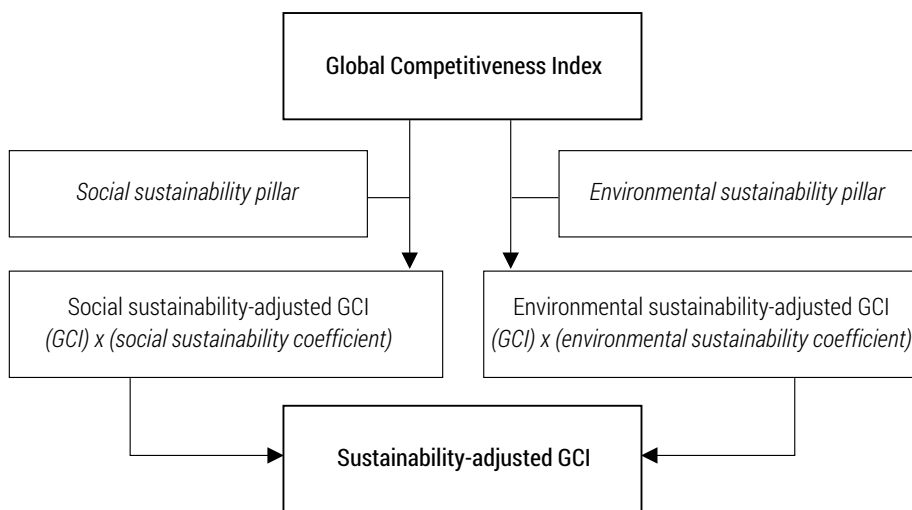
Global Competitiveness Index

Social sustainability pillar

Environmental sustainability pillar

Social sustainability-adjusted GCI
(GCI) x (social sustainability coefficient)

Environmental sustainability-adjusted GCI
(GCI) x (environmental sustainability coefficient)

Sustainability-adjusted GCI